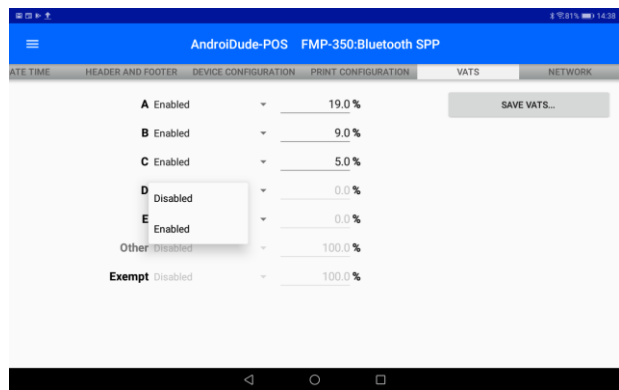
81% 14:38

AndroiDude-POS FMP-350:Bluetooth SPP

ATE TIME HEADER AND FOOTER DEVICE CONFIGURATION PRINT CONFIGURATION VATS NETWORK

A Enabled 19.0 %
B Enabled 9.0 %
C Enabled 5.0 %
D Disabled 0.0 %
E Enabled 0.0 %
Other Disabled 100.0 %
Exempt Disabled 100.0 %

SAVE VATS...